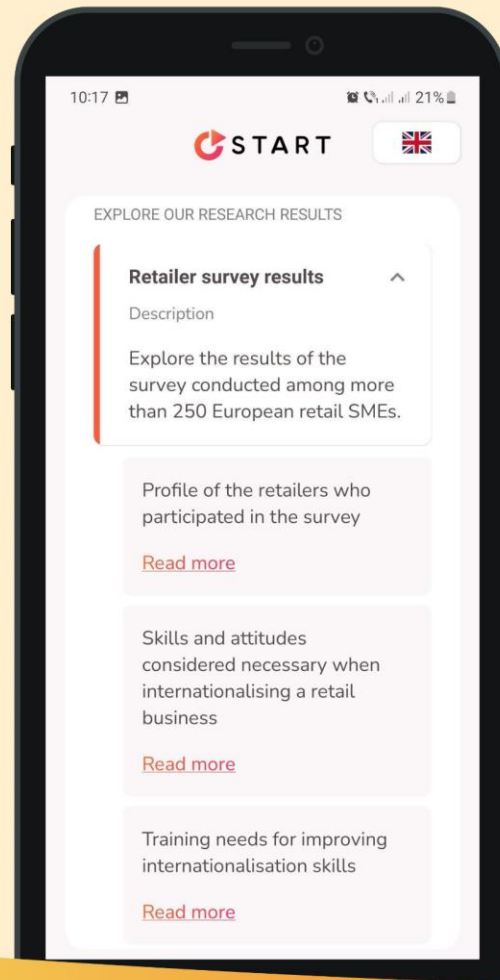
10:17

21%

START

EXPLORE OUR RESEARCH RESULTS

Retailer survey results

Description

Explore the results of the survey conducted among more than 250 European retail SMEs.

Profile of the retailers who participated in the survey

Read more

Skills and attitudes considered necessary when internationalising a retail business

Read more

Training needs for improving internationalisation skills

Read more